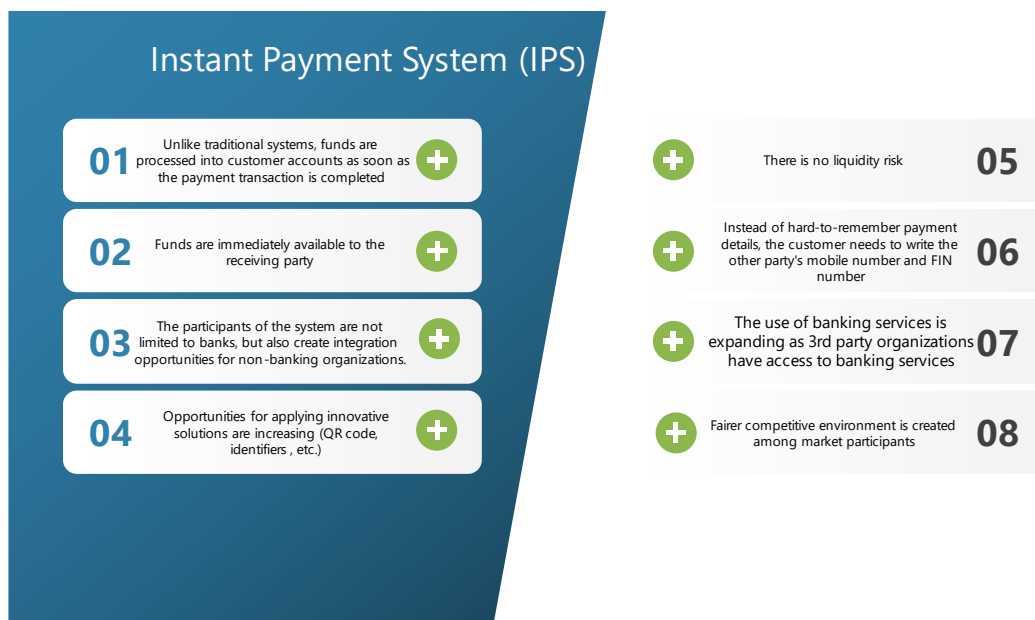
Instant Payment System (IPS)

01 Unlike traditional systems, funds are processed into customer accounts as soon as the payment transaction is completed

02 Funds are immediately available to the receiving party

03 The participants of the system are not limited to banks, but also create integration opportunities for non-banking organizations.

04 Opportunities for applying innovative solutions are increasing (QR code, identifiers , etc.)

There is no liquidity risk 05

Instead of hard-to-remember payment details, the customer needs to write the other party's mobile number and FIN number 06

The use of banking services is expanding as 3rd party organizations have access to banking services 07

Fairer competitive environment is created among market participants 08